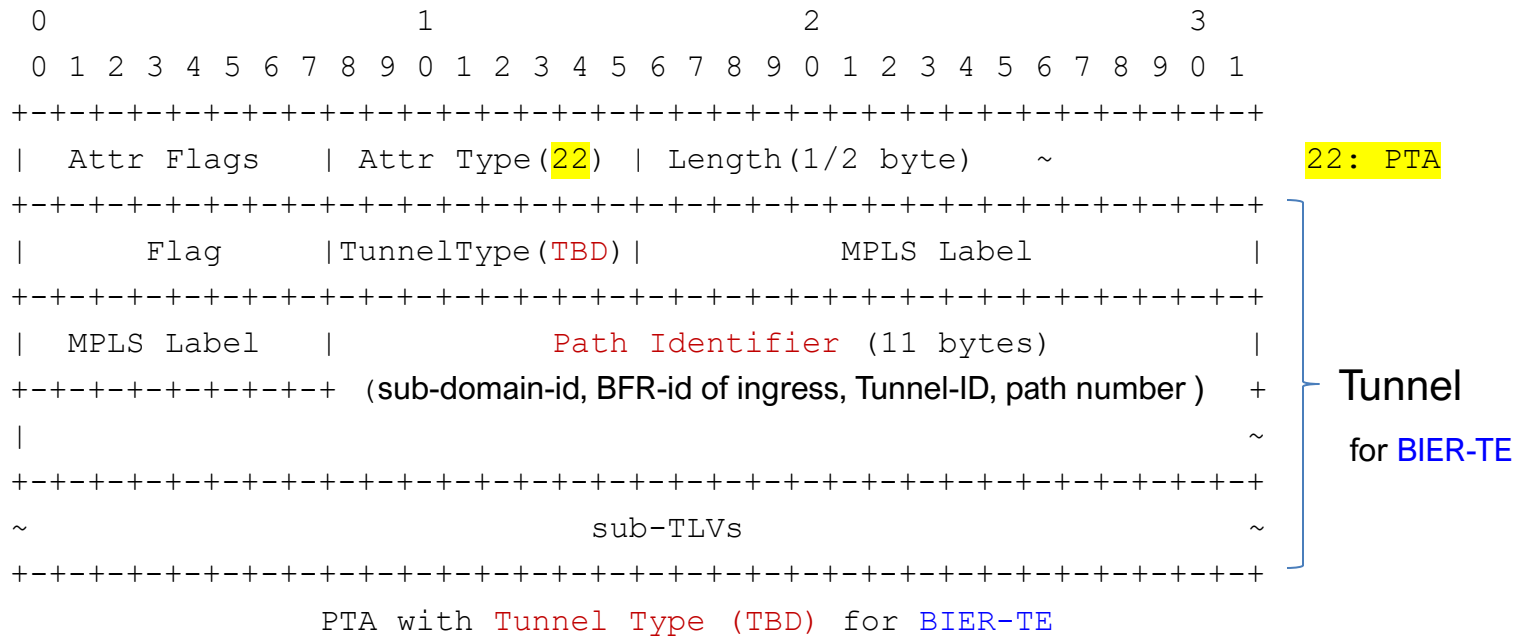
0 1 2 3
0 1 2 3 4 5 6 7 8 9 0 1 2 3 4 5 6 7 8 9 0 1 2 3 4 5 6 7 8 9 0 1
+-+-+-+-+-+-+-+-+-+-+-+-+-+-+-+-+-+-+-+-+-+-+-+-+-+-+-+-+-+-+-+-+
| Attr Flags | Attr Type(22) | Length(1/2 byte) ~

22: PTA

+-+-+-+-+-+-+-+-+-+-+-+-+-+-+-+-+-+-+-+-+-+-+-+-+-+-+-+-+-+-+-+-+
| Flag |TunnelType(TBD)| MPLS Label |
+-+-+-+-+-+-+-+-+-+-+-+-+-+-+-+-+-+-+-+-+-+-+-+-+-+-+-+-+-+-+-+-+
| MPLS Label | Path Identifier (11 bytes) |
+-+-+-+-+-+-+-+-+ (sub-domain-id, BFR-id of ingress, Tunnel-ID, path number ) +
| ~
+-+-+-+-+-+-+-+-+-+-+-+-+-+-+-+-+-+-+-+-+-+-+-+-+-+-+-+-+-+-+-+-+
~ sub-TLVs ~
+-+-+-+-+-+-+-+-+-+-+-+-+-+-+-+-+-+-+-+-+-+-+-+-+-+-+-+-+-+-+-+-+

Tunnel
for BIER-TE

PTA with Tunnel Type (TBD) for BIER-TE